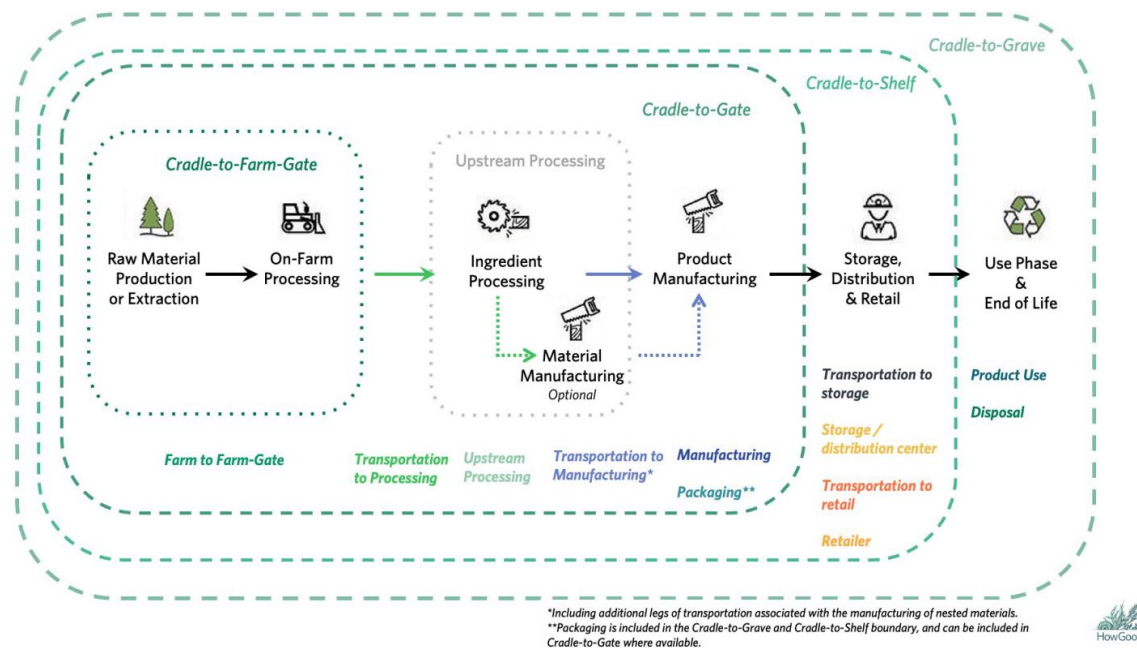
Cradle-to-Grave

Cradle-to-Shelf

Cradle-to-Gate

Cradle-to-Farm-Gate

Raw Material Production or Extraction

On-Farm Processing

Upstream Processing

Ingredient Processing

Material Manufacturing
Optional

Product Manufacturing

Storage, Distribution & Retail

Use Phase & End of Life

Farm to Farm-Gate

Transportation to Processing

Upstream Processing

Transportation to Manufacturing*

Manufacturing

Packaging**

Transportation to storage

Storage / distribution center

Transportation to retail

Retailer

Product Use

Disposal

*Including additional legs of transportation associated with the manufacturing of nested materials.
**Packaging is included in the Cradle-to-Grave and Cradle-to-Shelf boundary, and can be included in Cradle-to-Gate where available.

HowGoo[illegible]